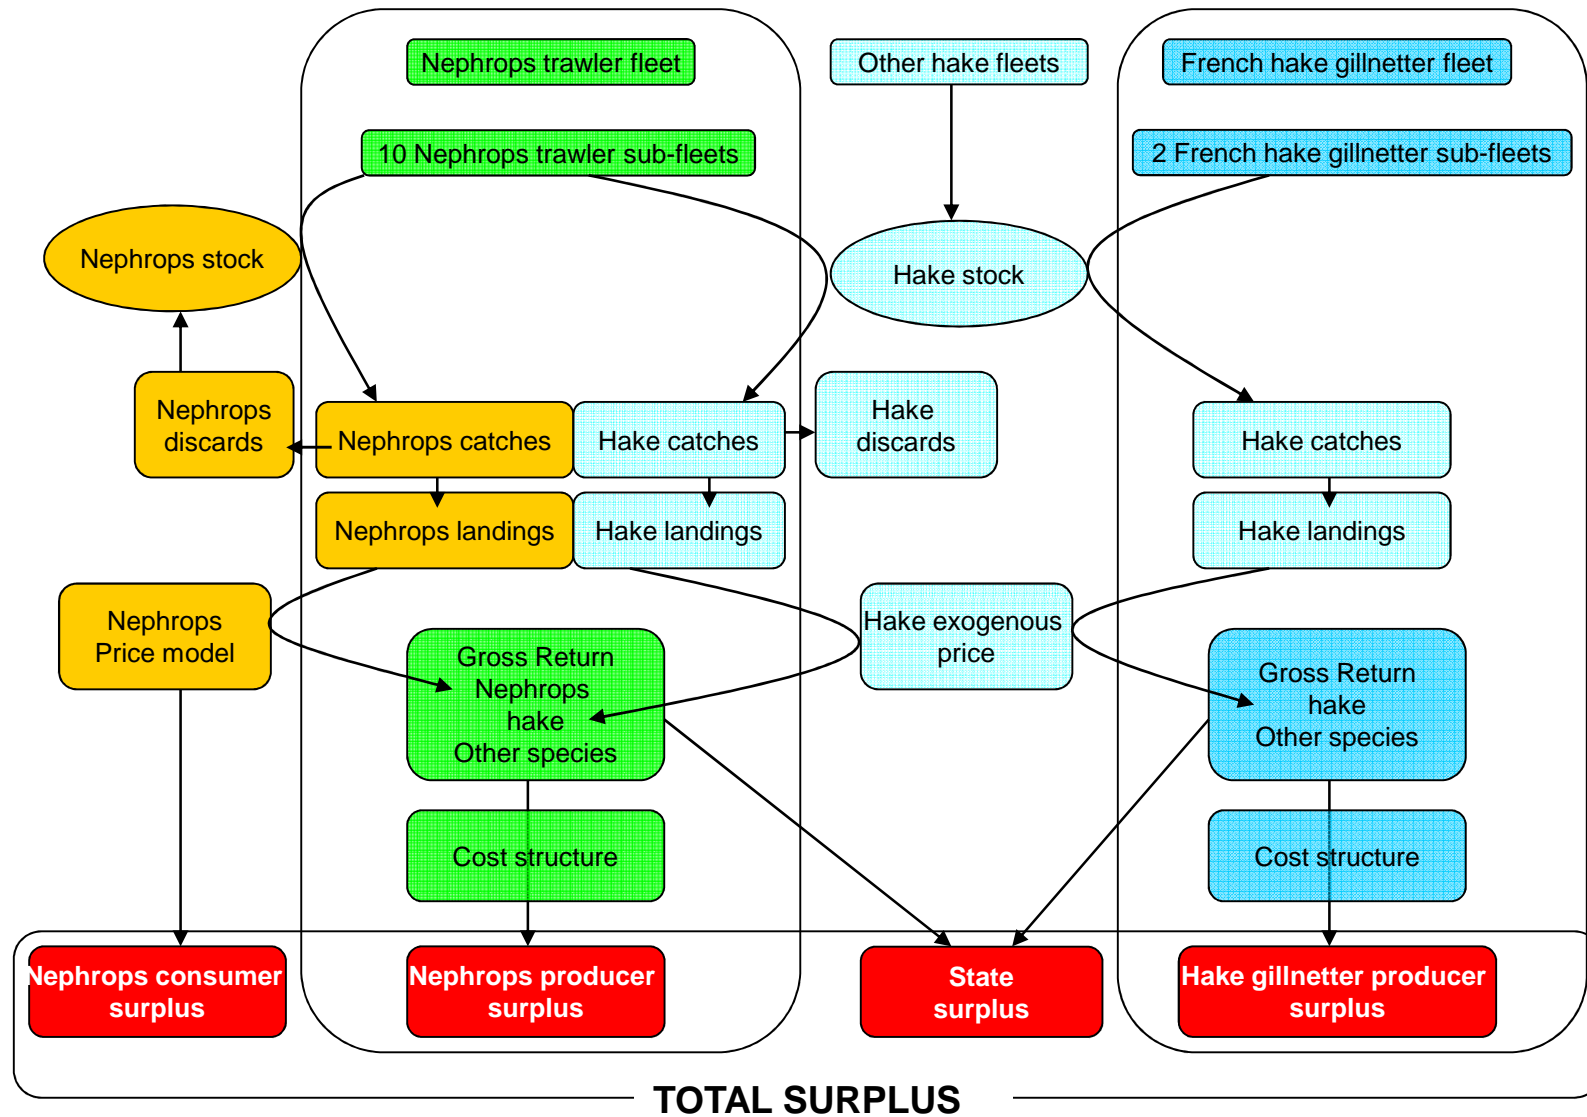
Nephrops trawler fleet

Other hake fleets

French hake gillnetter fleet

10 Nephrops trawler sub-fleets

2 French hake gillnetter sub-fleets

Nephrops stock

Hake stock

Nephrops discards

Nephrops catches

Hake catches

Hake discards

Hake catches

Nephrops landings

Hake landings

Hake landings

Nephrops Price model

Hake exogenous price

Gross Return Nephrops hake Other species

Gross Return hake Other species

Cost structure

Cost structure

Nephrops consumer surplus

Nephrops producer surplus

State surplus

Hake gillnetter producer surplus

TOTAL SURPLUS